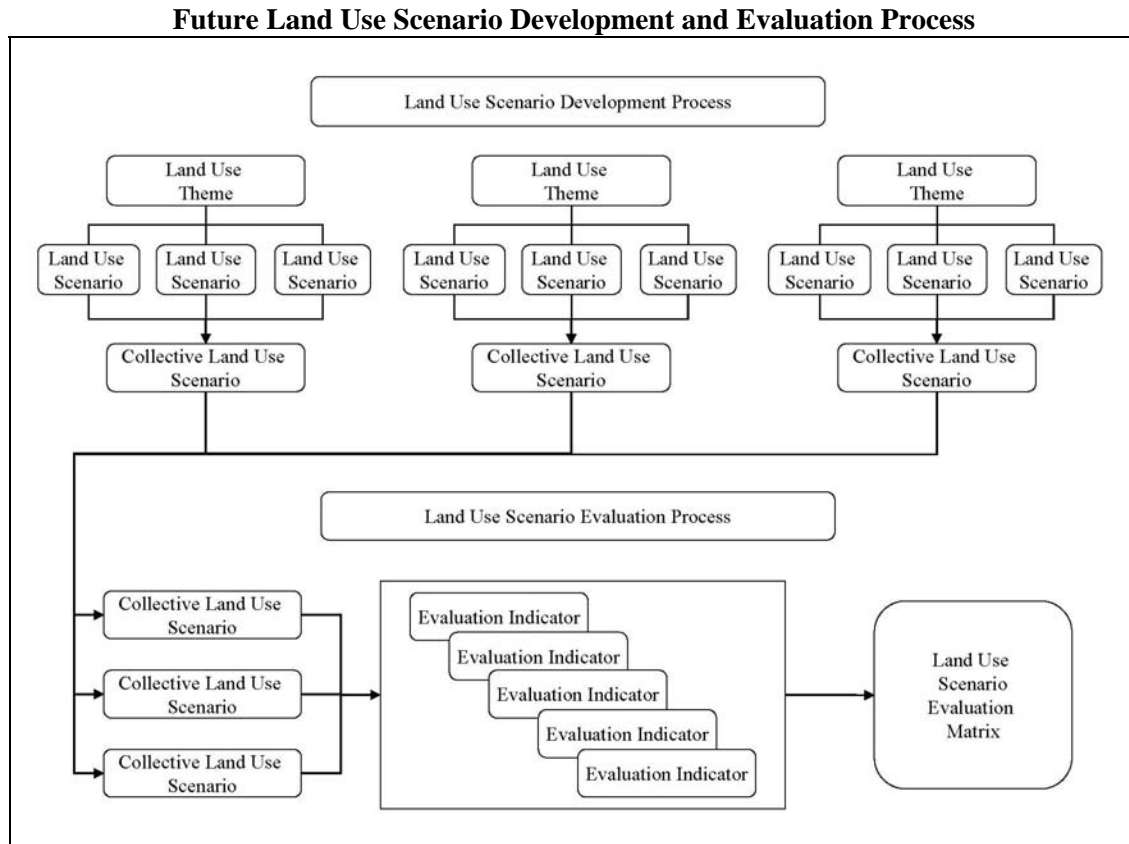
**Future Land Use Scenario Development and Evaluation Process**

Land Use Scenario Development Process

Land Use Theme

Land Use Scenario

Land Use Scenario

Land Use Scenario

Collective Land Use Scenario

Land Use Theme

Land Use Scenario

Land Use Scenario

Land Use Scenario

Collective Land Use Scenario

Land Use Theme

Land Use Scenario

Land Use Scenario

Land Use Scenario

Collective Land Use Scenario

Land Use Scenario Evaluation Process

Collective Land Use Scenario

Collective Land Use Scenario

Collective Land Use Scenario

Evaluation Indicator

Evaluation Indicator

Evaluation Indicator

Evaluation Indicator

Evaluation Indicator

Land Use Scenario Evaluation Matrix